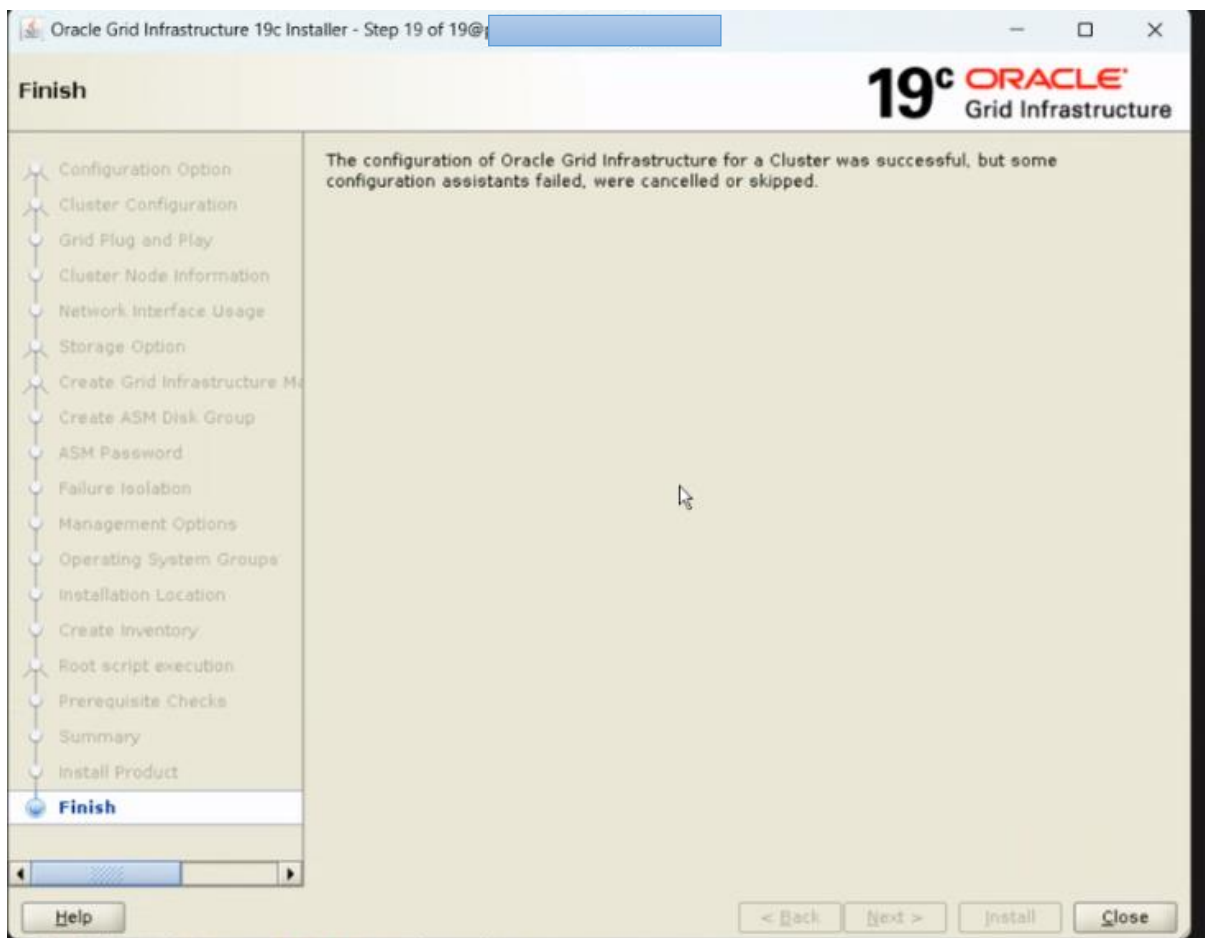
Oracle Grid Infrastructure 19c Installer - Step 19 of 19@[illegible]

Finish

19c ORACLE Grid Infrastructure

Configuration Option
Cluster Configuration
Grid Plug and Play
Cluster Node Information
Network Interface Usage
Storage Option
Create Grid Infrastructure M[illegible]
Create ASM Disk Group
ASM Password
Failure Isolation
Management Options
Operating System Groups
Installation Location
Create Inventory
Root script execution
Prerequisite Checks
Summary
Install Product
Finish

The configuration of Oracle Grid Infrastructure for a Cluster was successful, but some configuration assistants failed, were cancelled or skipped.

Help

< Back

Next >

Install

Close